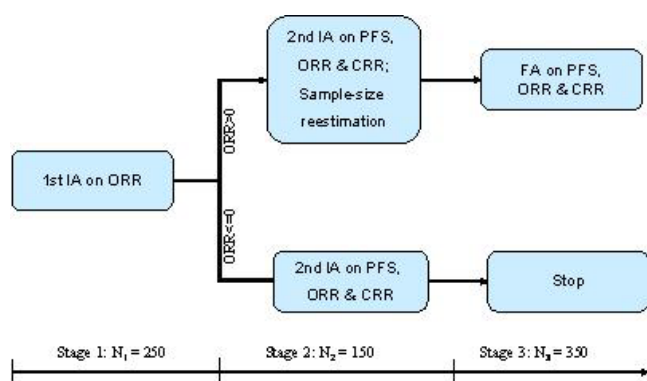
1st IA on ORR

ORR>0

ORR<=0

2nd IA on PFS, ORR & CRR; Sample-size reestimation

FA on PFS, ORR & CRR

2nd IA on PFS, ORR & CRR

Stop

Stage 1: $N_1 = 250$

Stage 2: $N_2 = 150$

Stage 3: $N_3 = 350$